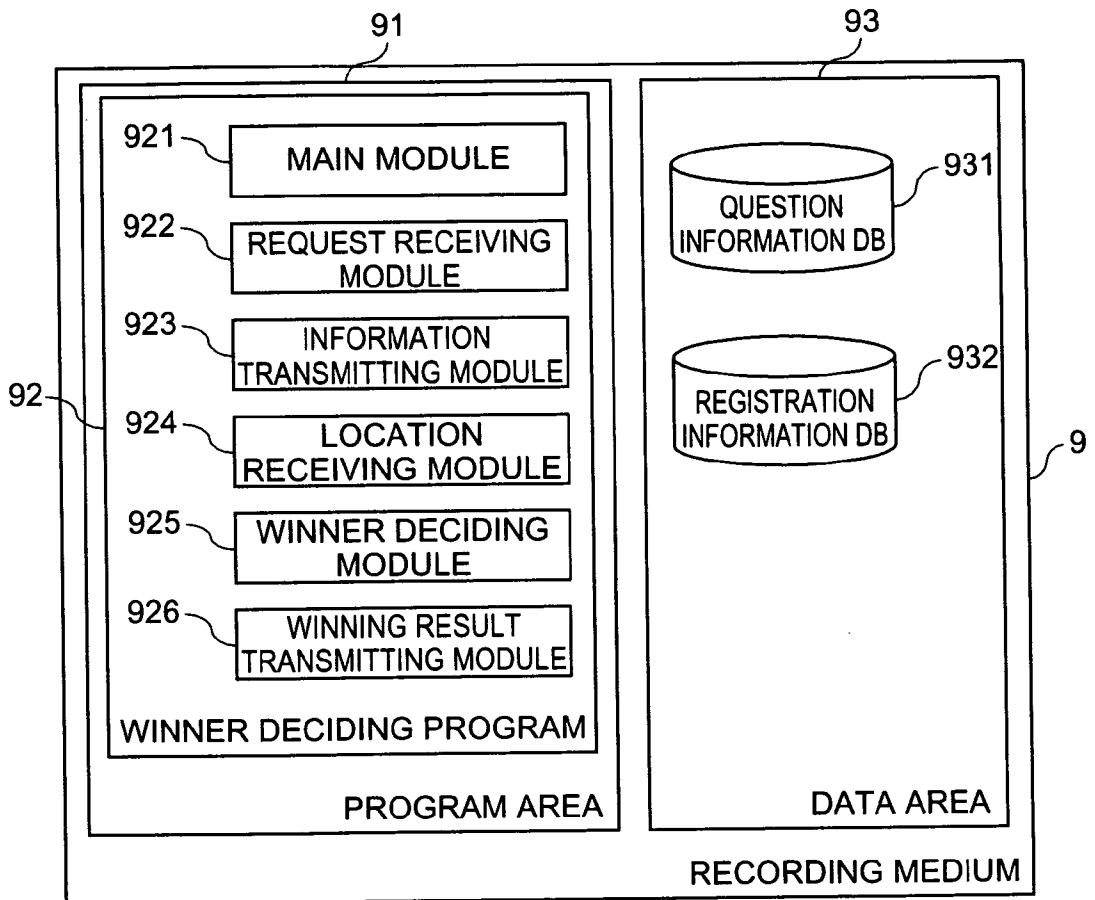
91

93

921
MAIN MODULE

922
REQUEST RECEIVING MODULE

923
INFORMATION TRANSMITTING MODULE

92

924
LOCATION RECEIVING MODULE

925
WINNER DECIDING MODULE

926
WINNING RESULT TRANSMITTING MODULE

WINNER DECIDING PROGRAM

PROGRAM AREA

QUESTION INFORMATION DB
931

REGISTRATION INFORMATION DB
932

9

DATA AREA

RECORDING MEDIUM